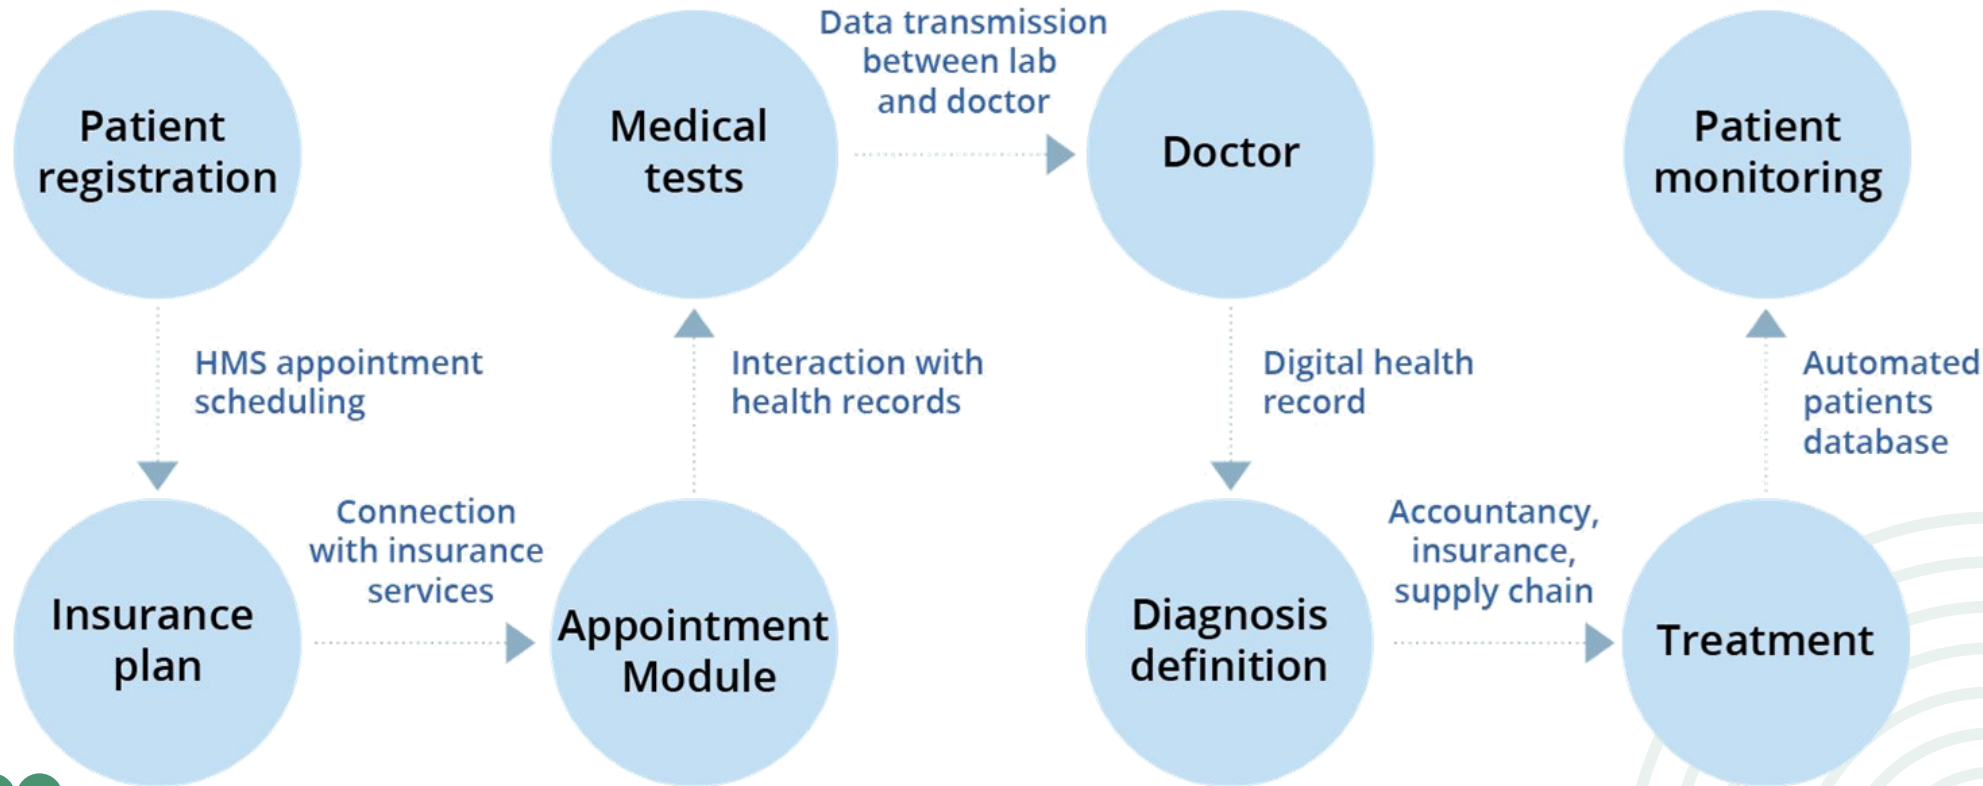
Patient registration

HMS appointment scheduling

Insurance plan

Connection with insurance services

Appointment Module

Interaction with health records

Medical tests

Data transmission between lab and doctor

Doctor

Digital health record

Diagnosis definition

Accountancy, insurance, supply chain

Treatment

Automated patients database

Patient monitoring